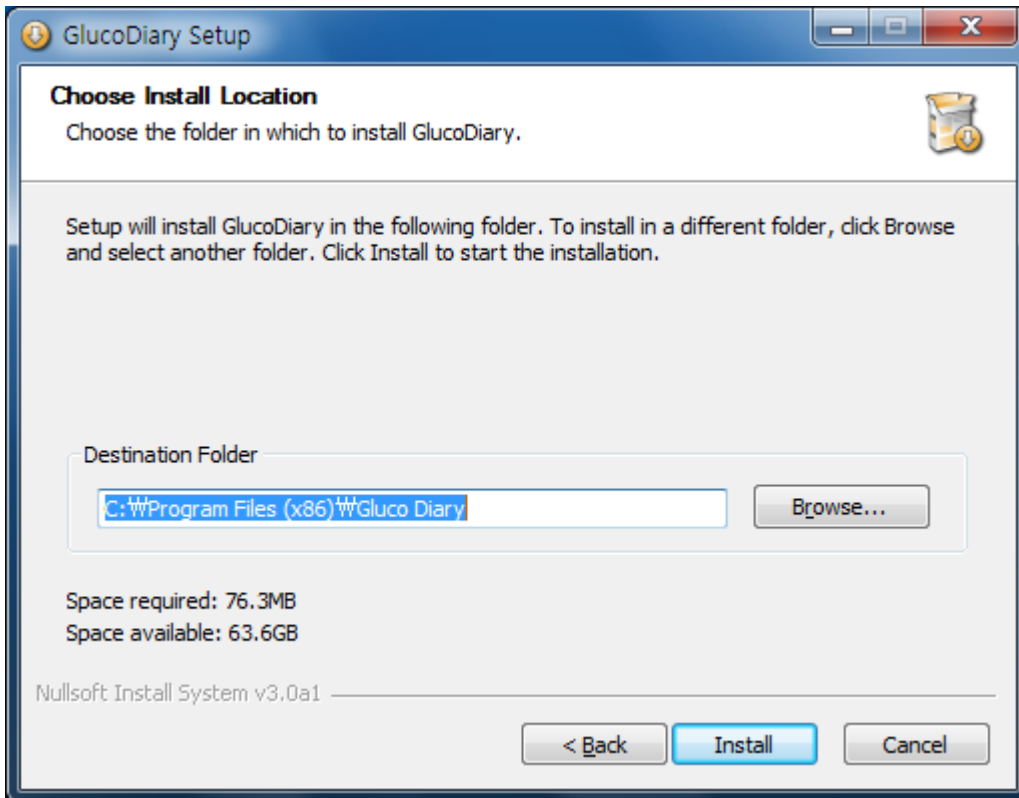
GlucoDiary Setup

Choose Install Location
Choose the folder in which to install GlucoDiary.

Setup will install GlucoDiary in the following folder. To install in a different folder, click Browse and select another folder. Click Install to start the installation.

Destination Folder

C:₩Program Files (x86)₩Gluco Diary

Browse...

Space required: 76.3MB
Space available: 63.6GB

Nullsoft Install System v3.0a1

< Back
Install
Cancel